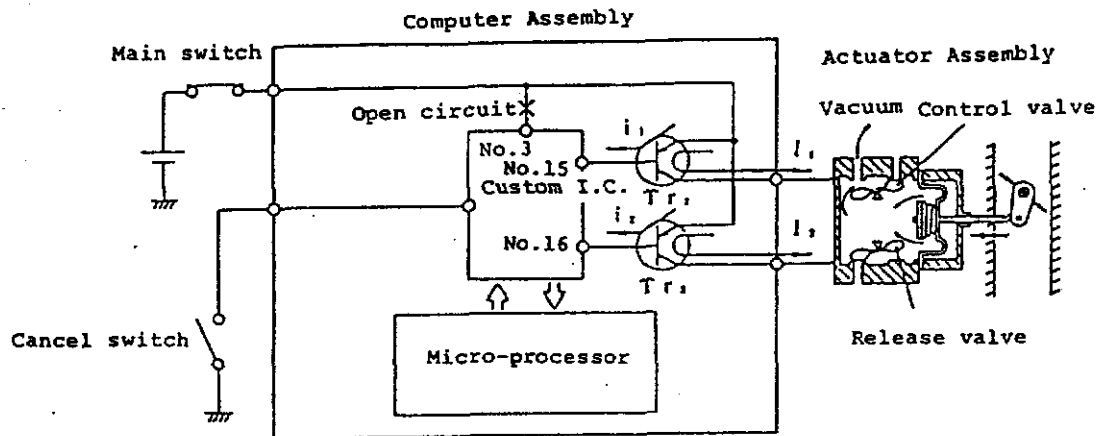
Computer Assembly

Main switch

Actuator Assembly

Open circuit

Vacuum Control valve

No.3

No.15

$i_1$

$I_1$

Custom I.C.

$Tr_1$

$i_2$

$I_2$

No.16

$Tr_2$

Release valve

Cancel switch

Micro-processor